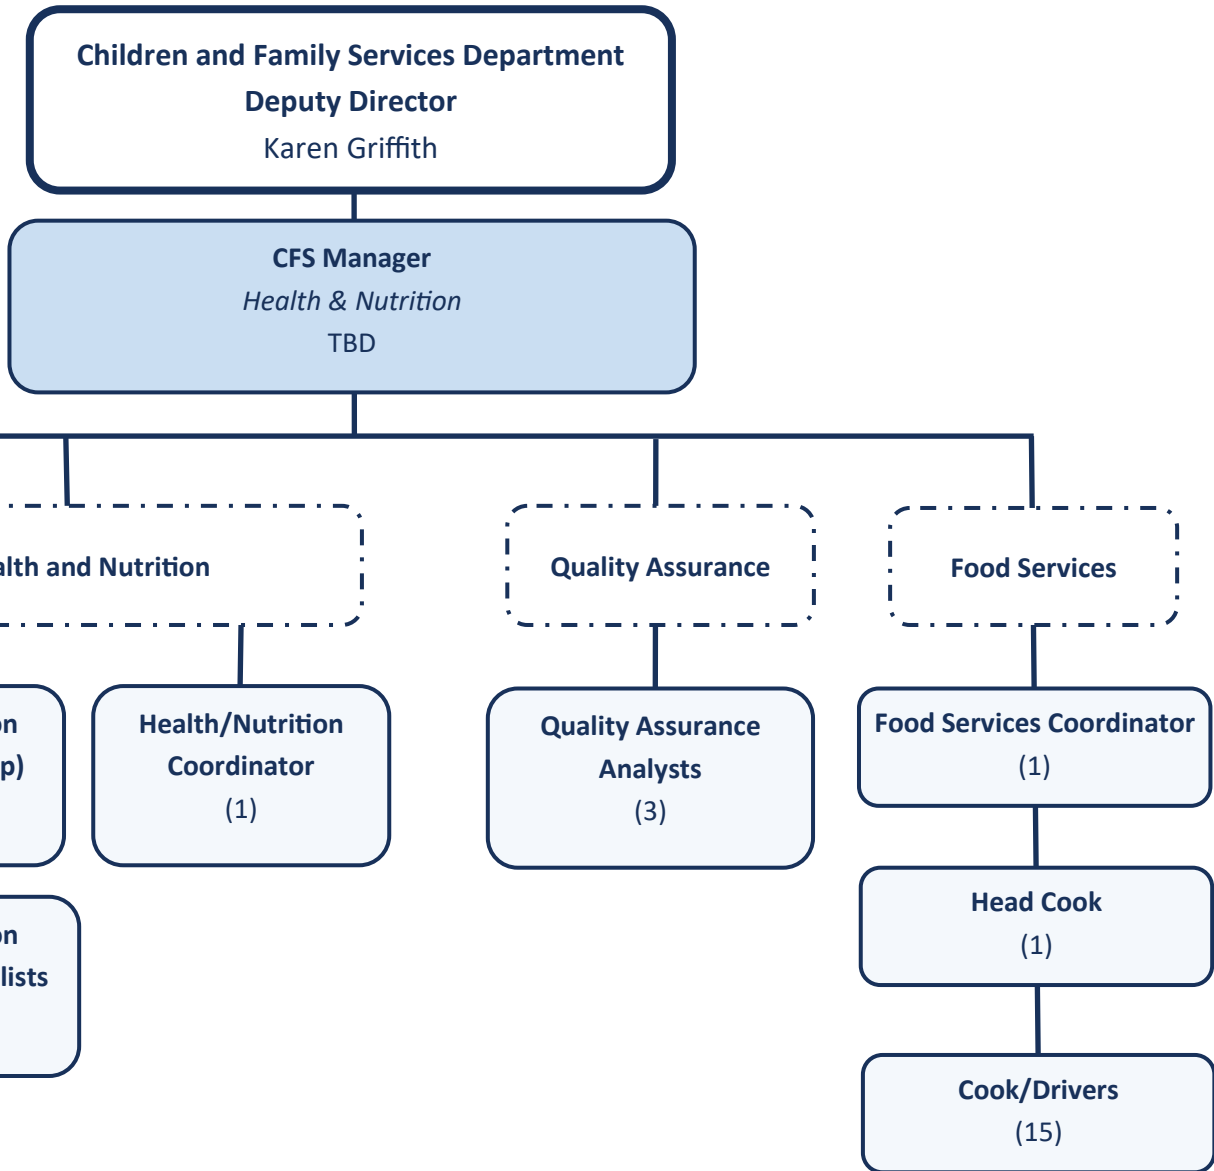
Children and Family Services Department
Deputy Director
Karen Griffith

CFS Manager
*Health & Nutrition*
TBD

alth and Nutrition

Quality Assurance

Food Services

on
p)

Health/Nutrition Coordinator
(1)

Quality Assurance Analysts
(3)

Food Services Coordinator
(1)

on
lists

Head Cook
(1)

Cook/Drivers
(15)